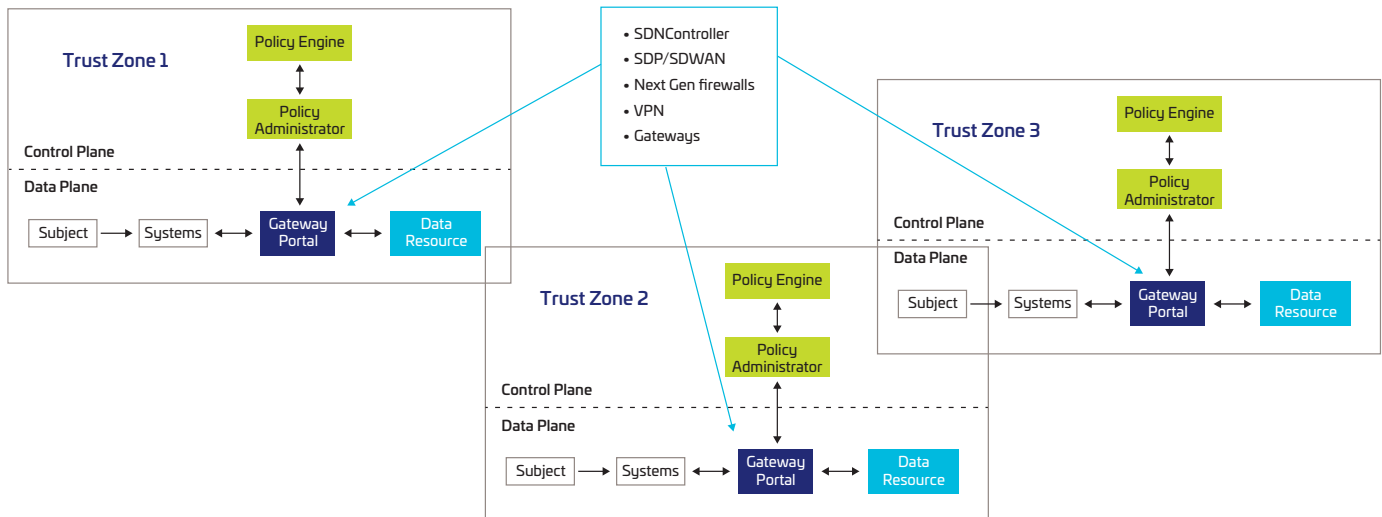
Trust Zone 1

Policy Engine

Policy Administrator

Control Plane

Data Plane

Subject

Systems

Gateway Portal

Data Resource

• SDNController
• SDP/SDWAN
• Next Gen firewalls
• VPN
• Gateways

Trust Zone 3

Policy Engine

Policy Administrator

Control Plane

Data Plane

Subject

Systems

Gateway Portal

Data Resource

Trust Zone 2

Policy Engine

Policy Administrator

Control Plane

Data Plane

Subject

Systems

Gateway Portal

Data Resource